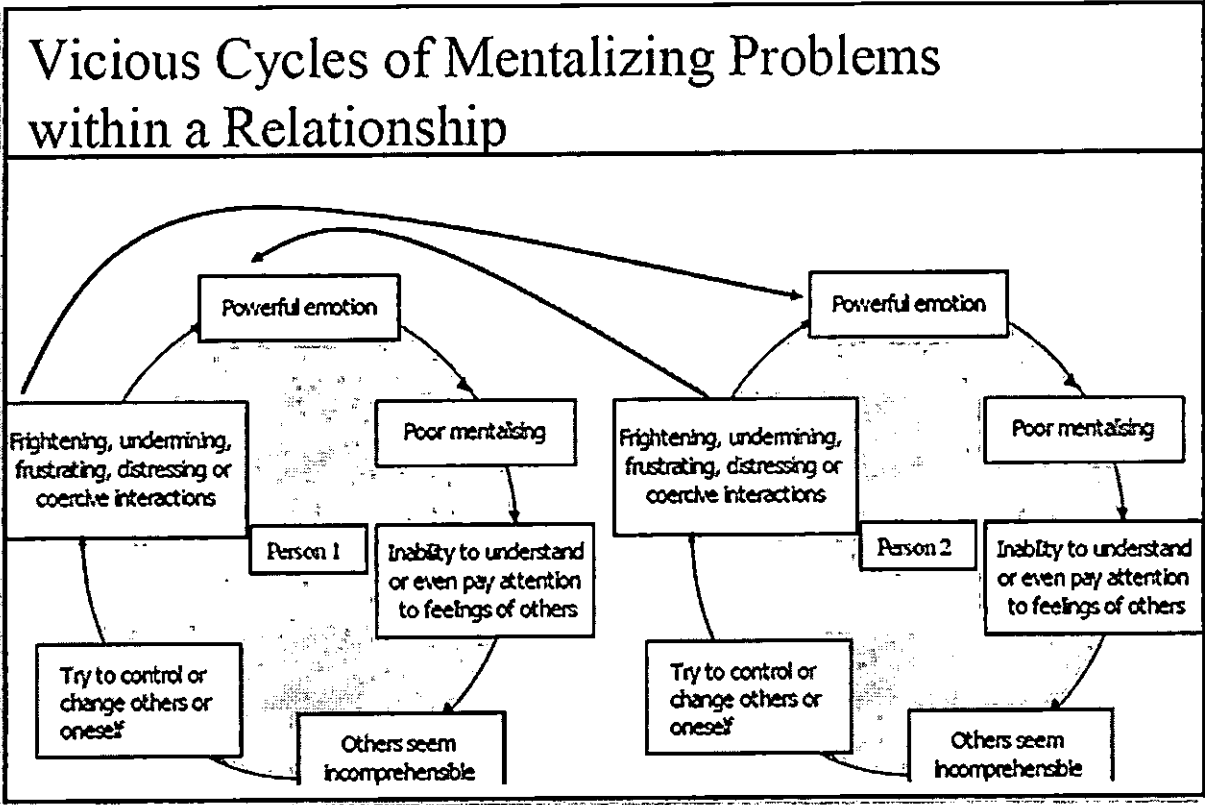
Vicious Cycles of Mentalizing Problems within a Relationship

Powerful emotion

Poor mentalising

Inability to understand or even pay attention to feelings of others

Others seem incomprehensible

Try to control or change others or oneself

Frightening, undermining, frustrating, distressing or coercive interactions

Person 1

Powerful emotion

Poor mentalising

Inability to understand or even pay attention to feelings of others

Others seem incomprehensible

Try to control or change others or oneself

Frightening, undermining, frustrating, distressing or coercive interactions

Person 2